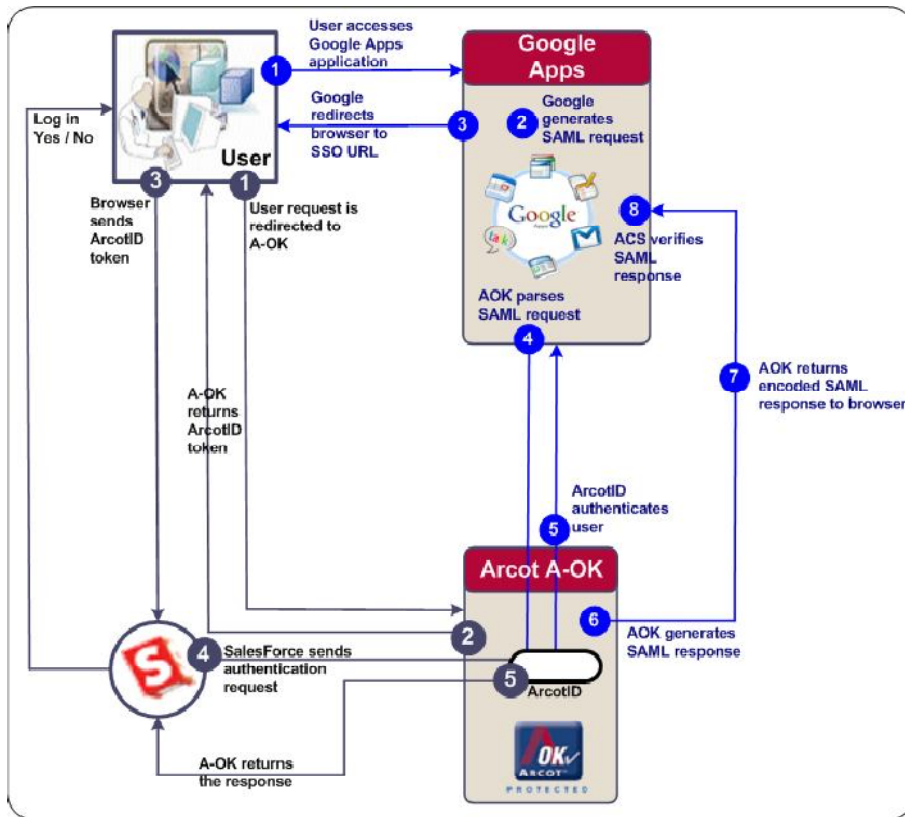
1 User accesses Google Apps application

Google Apps

Google redirects browser to SSO URL 3

2 Google generates SAML request

Log in Yes / No

User

3 Browser sends ArcotID token

1 User request is redirected to A-OK

Google

8 ACS verifies SAML response

AOK parses SAML request 4

7 AOK returns encoded SAML response to browser

A-OK returns ArcotID token

ArcotID authenticates user 5

Arcot A-OK

2

6 AOK generates SAML response

4 SalesForce sends authentication request

5 ArcotID

A-OK returns the response

OK ARCOT PROTECTED